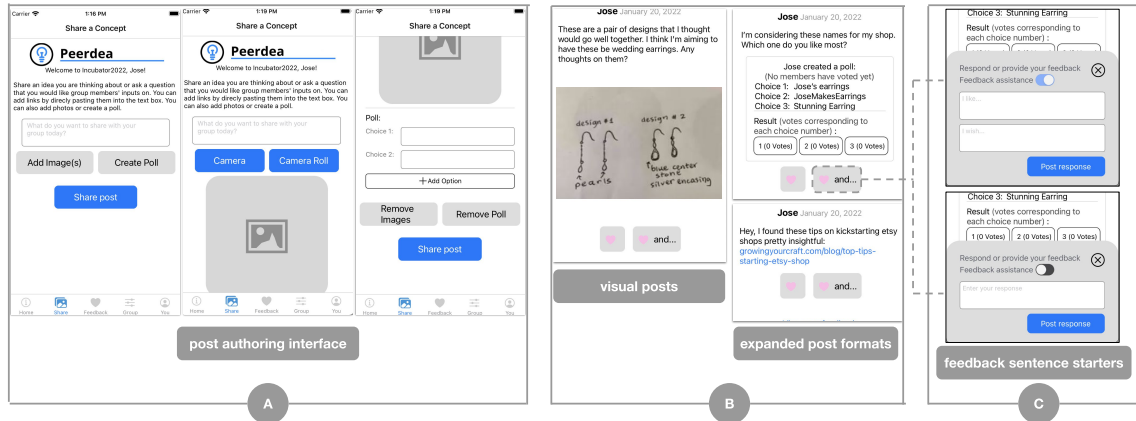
Carrier 1:16 PM
Share a Concept
Peerdea
Welcome to Incubator2022, Jose!
Share an idea you are thinking about or ask a question that you would like group members' inputs on. You can add links by direcly pasting them into the text box. You can also add photos or create a poll.
What do you want to share with your group today?
Add Image(s) Create Poll
Share post
Home Share Feedback Group You

Carrier 1:19 PM
Share a Concept
Peerdea
Welcome to Incubator2022, Jose!
Share an idea you are thinking about or ask a question that you would like group members' inputs on. You can add links by direcly pasting them into the text box. You can also add photos or create a poll.
What do you want to share with your group today?
Camera Camera Roll
Home Share Feedback Group You

Carrier 1:19 PM
Share a Concept
Poll:
Choice 1:
Choice 2:
+ Add Option
Remove Images Remove Poll
Share post
Home Share Feedback Group You

post authoring interface

A

Jose January 20, 2022
These are a pair of designs that I thought would go well together. I think I'm aiming to have these be wedding earrings. Any thoughts on them?
design #1 design #2
pearls blue center stone silver encasing
and...

visual posts

Jose January 20, 2022
I'm considering these names for my shop. Which one do you like most?
Jose created a poll:
(No members have voted yet)
Choice 1: Jose's earrings
Choice 2: JoseMakesEarrings
Choice 3: Stunning Earring
Result (votes corresponding to each choice number) :
1 (0 Votes) 2 (0 Votes) 3 (0 Votes)
and...

Jose January 20, 2022
Hey, I found these tips on kickstarting etsy shops pretty insightful: growingyourcraft.com/blog/top-tips-starting-etsy-shop
and...

expanded post formats

B

Choice 3: Stunning Earring
Result (votes corresponding to each choice number) :
Respond or provide your feedback
Feedback assistance
I like...
I wish...
Post response

Choice 3: Stunning Earring
Result (votes corresponding to each choice number) :
1 (0 Votes) 2 (0 Votes) 3 (0 Votes)
Respond or provide your feedback
Feedback assistance
Enter your response
Post response

feedback sentence starters

C